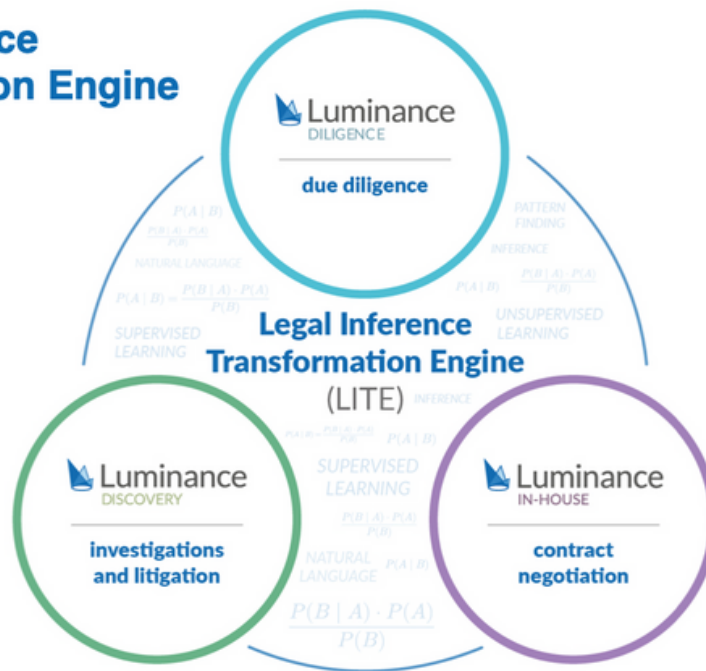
ce
on Engine

Luminance
DILIGENCE

due diligence

$P(A|B)$
$\frac{P(B|A) \cdot P(A)}{P(B)}$
NATURAL LANGUAGE
$P(A|B) = \frac{P(B|A) \cdot P(A)}{P(B)}$
SUPERVISED LEARNING

PATTERN FINDING
INFERENCE
$P(A|B)$
$\frac{P(B|A) \cdot P(A)}{P(B)}$
UNSUPERVISED LEARNING

Legal Inference Transformation Engine
(LITE)

INFERENCE
$P(A|B) = \frac{P(B|A) \cdot P(A)}{P(B)}$
$P(A|B)$
SUPERVISED LEARNING
$\frac{P(B|A) \cdot P(A)}{P(B)}$
NATURAL LANGUAGE
$P(A|B)$
$\frac{P(B|A) \cdot P(A)}{P(B)}$

Luminance
DISCOVERY

investigations and litigation

Luminance
IN-HOUSE

contract negotiation